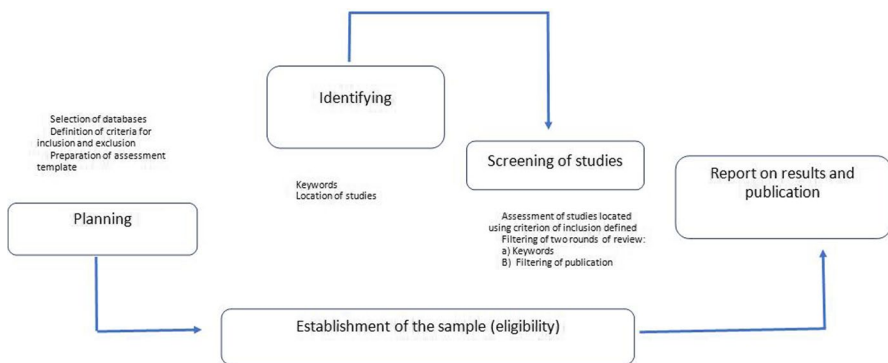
Selection of databases
Definition of criteria for inclusion and exclusion
Preparation of assessment template

Planning

Identifying

Keywords
Location of studies

Screening of studies

Assessment of studies located using criterion of inclusion defined
Filtering of two rounds of review:
a) Keywords
B) Filtering of publication

Report on results and publication

Establishment of the sample (eligibility)